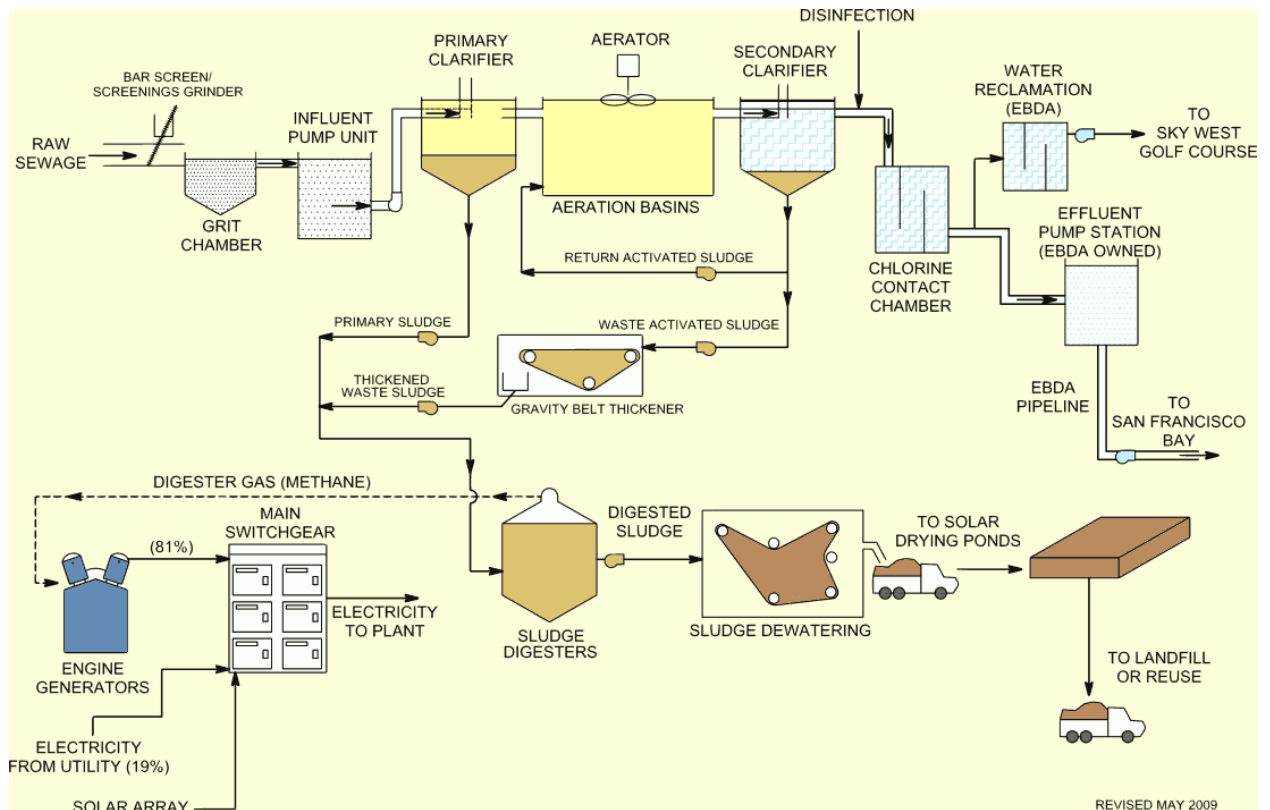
DISINFECTION

PRIMARY CLARIFIER

AERATOR

SECONDARY CLARIFIER

WATER RECLAMATION (EBDA)

TO SKY WEST GOLF COURSE

BAR SCREEN/ SCREENINGS GRINDER

RAW SEWAGE

INFLUENT PUMP UNIT

GRIT CHAMBER

AERATION BASINS

EFFLUENT PUMP STATION (EBDA OWNED)

RETURN ACTIVATED SLUDGE

CHLORINE CONTACT CHAMBER

PRIMARY SLUDGE

WASTE ACTIVATED SLUDGE

THICKENED WASTE SLUDGE

GRAVITY BELT THICKENER

EBDA PIPELINE

TO SAN FRANCISCO BAY

DIGESTER GAS (METHANE)

MAIN SWITCHGEAR

(81%)

DIGESTED SLUDGE

TO SOLAR DRYING PONDS

ELECTRICITY TO PLANT

SLUDGE DIGESTERS

SLUDGE DEWATERING

ENGINE GENERATORS

TO LANDFILL OR REUSE

ELECTRICITY FROM UTILITY (19%)

SOLAR ARRAY

REVISED MAY 2009